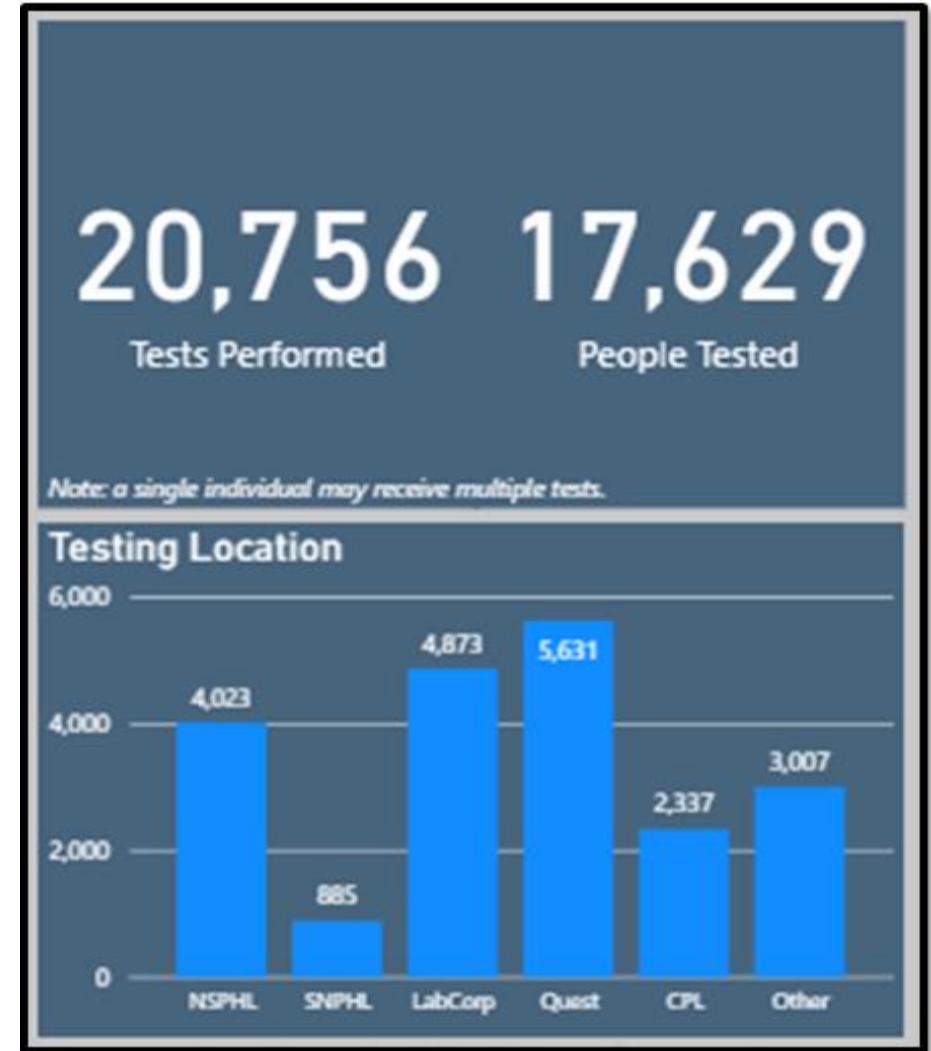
20,756
Tests Performed

17,629
People Tested

Note: a single individual may receive multiple tests.

Testing Location

6,000
4,000
2,000
0

4,023
885
4,873
5,631
2,337
3,007

NSPHL
SNPHL
LabCorp
Quest
CPL
Other